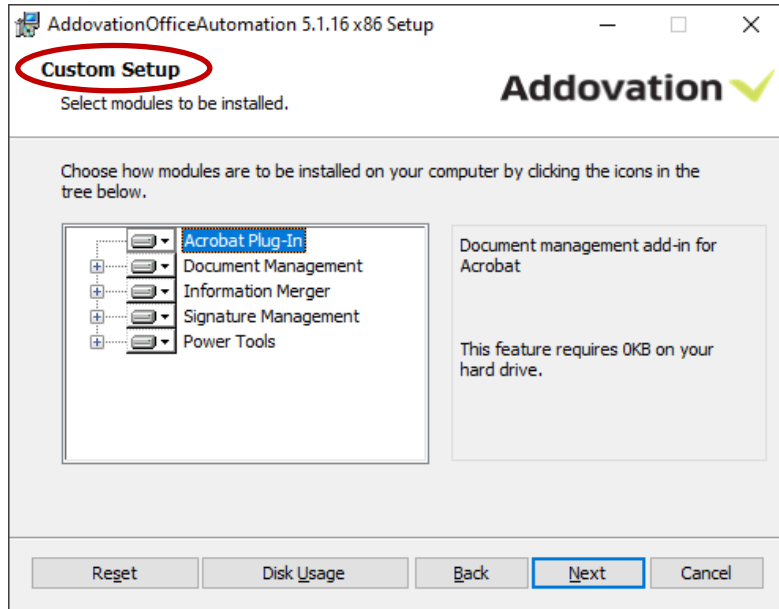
AddovationOfficeAutomation 5.1.16 x86 Setup

Custom Setup

Select modules to be installed.

Addovation

Choose how modules are to be installed on your computer by clicking the icons in the tree below.

Acrobat Plug-In
Document Management
Information Merger
Signature Management
Power Tools

Document management add-in for Acrobat

This feature requires 0KB on your hard drive.

Reset
Disk Usage
Back
Next
Cancel